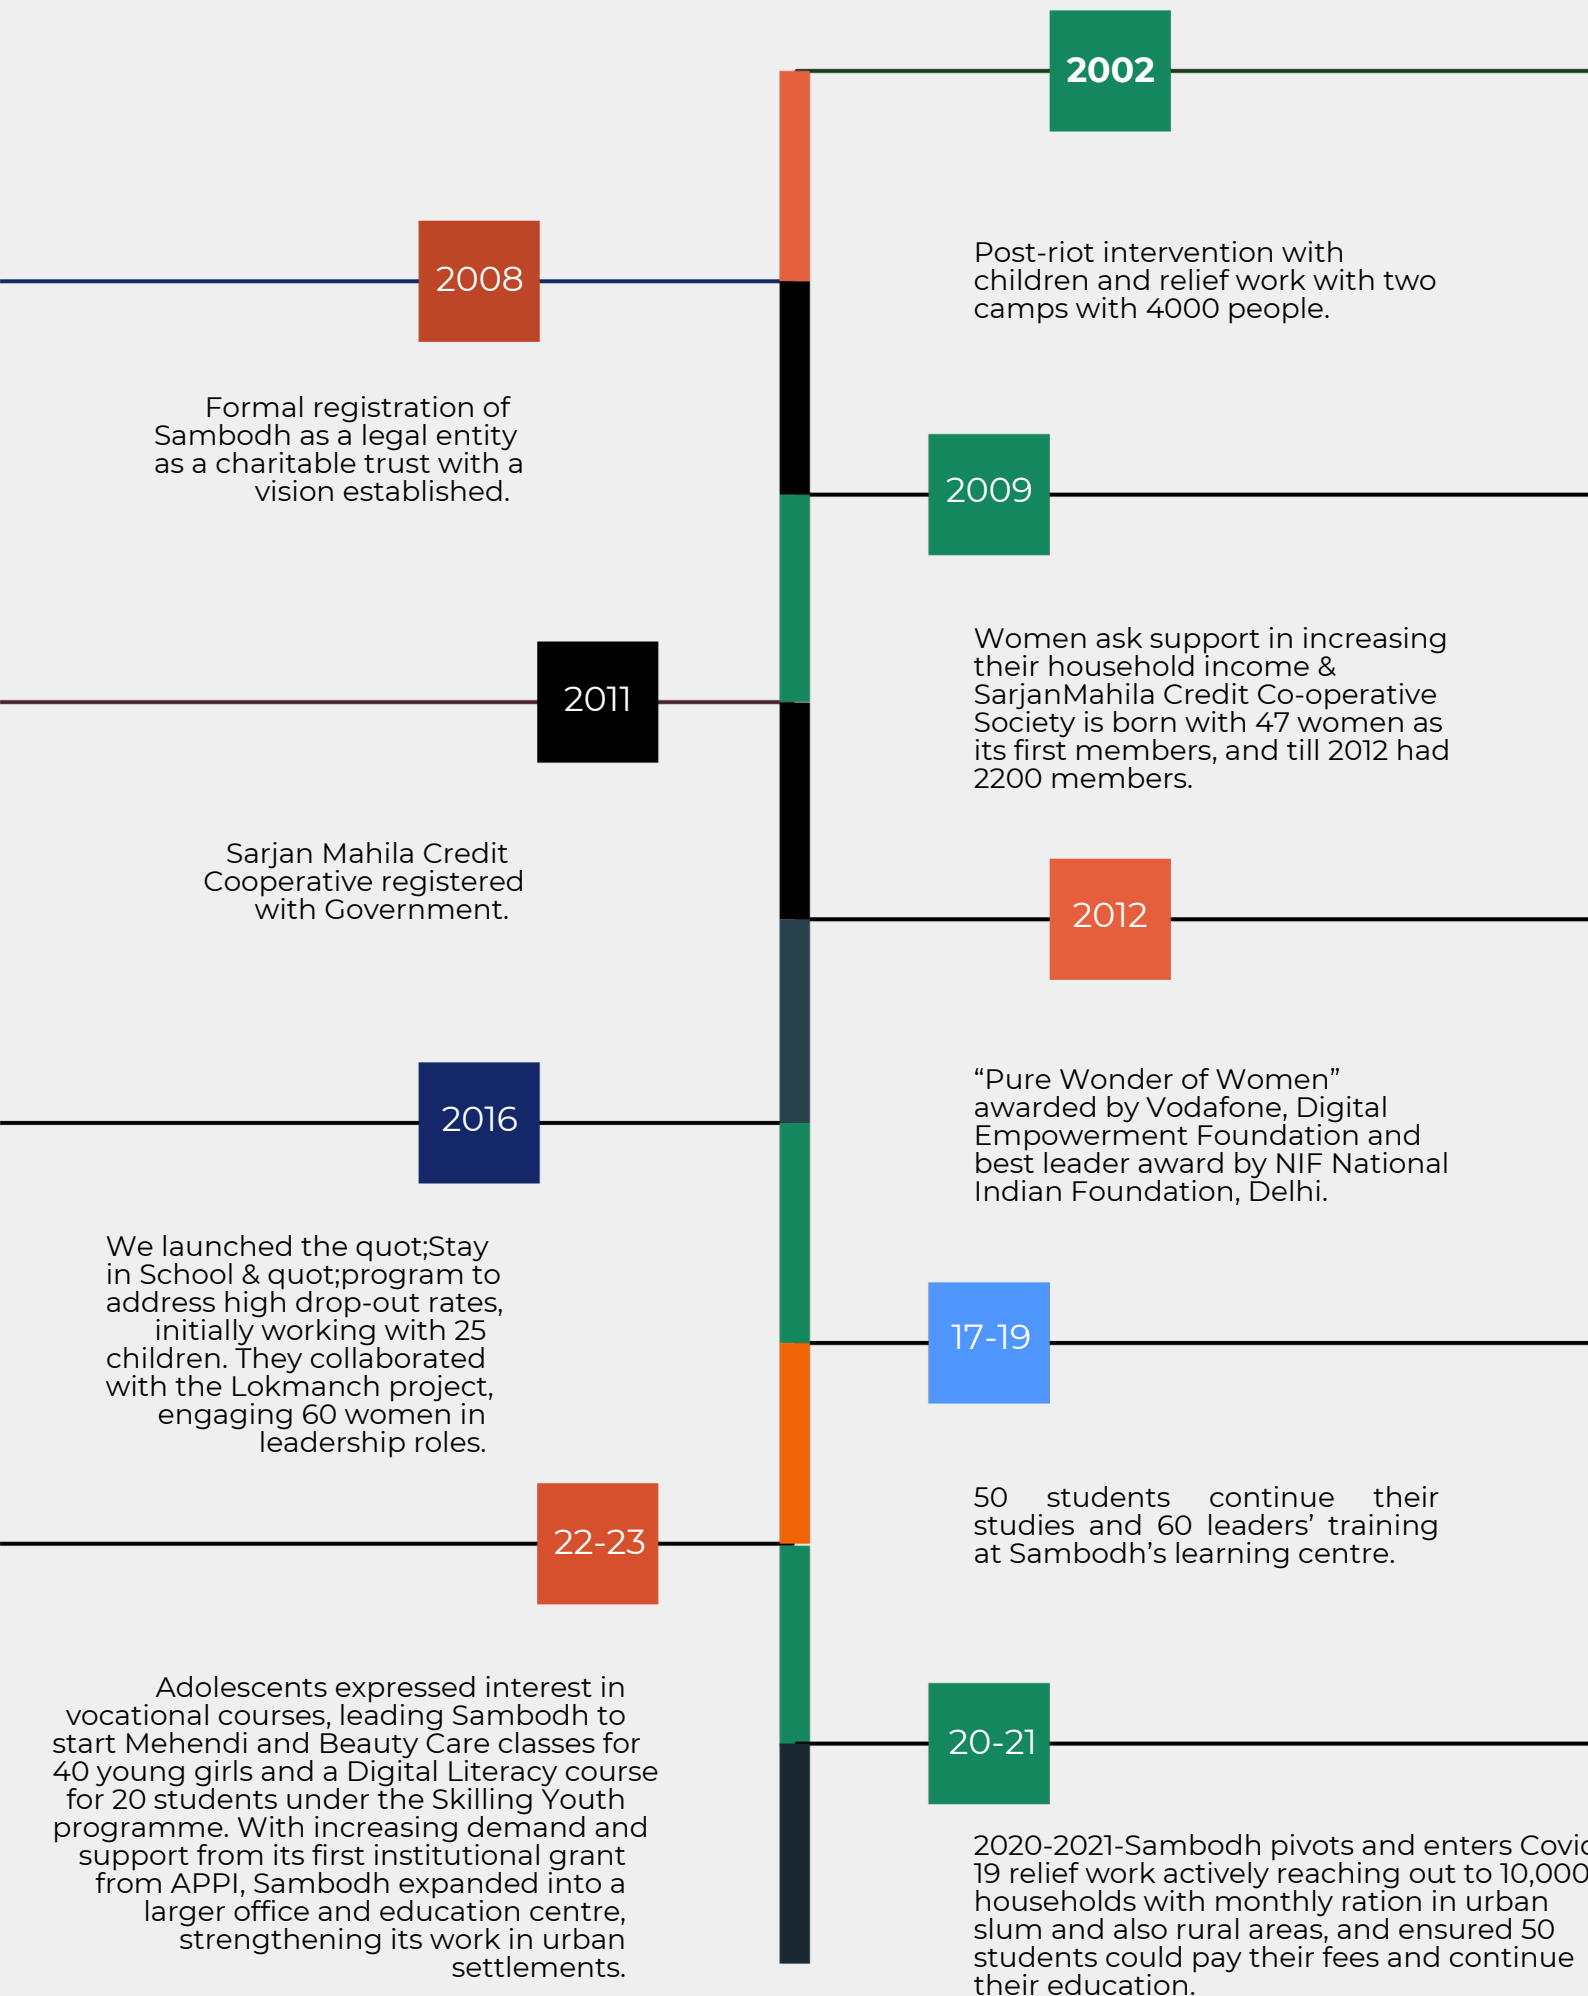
2002

Post-riot intervention with children and relief work with two camps with 4000 people.

2008

Formal registration of Sambodh as a legal entity as a charitable trust with a vision established.

2009

Women ask support in increasing their household income & SarjanMahila Credit Co-operative Society is born with 47 women as its first members, and till 2012 had 2200 members.

2011

Sarjan Mahila Credit Cooperative registered with Government.

2012

“Pure Wonder of Women” awarded by Vodafone, Digital Empowerment Foundation and best leader award by NIF National Indian Foundation, Delhi.

2016

We launched the quot;Stay in School & quot;program to address high drop-out rates, initially working with 25 children. They collaborated with the Lokmanch project, engaging 60 women in leadership roles.

17-19

50 students continue their studies and 60 leaders’ training at Sambodh’s learning centre.

22-23

Adolescents expressed interest in vocational courses, leading Sambodh to start Mehendi and Beauty Care classes for 40 young girls and a Digital Literacy course for 20 students under the Skilling Youth programme. With increasing demand and support from its first institutional grant from APPI, Sambodh expanded into a larger office and education centre, strengthening its work in urban settlements.

20-21

2020-2021-Sambodh pivots and enters Covi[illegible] 19 relief work actively reaching out to 10,000 households with monthly ration in urban slum and also rural areas, and ensured 50 students could pay their fees and continue their education.